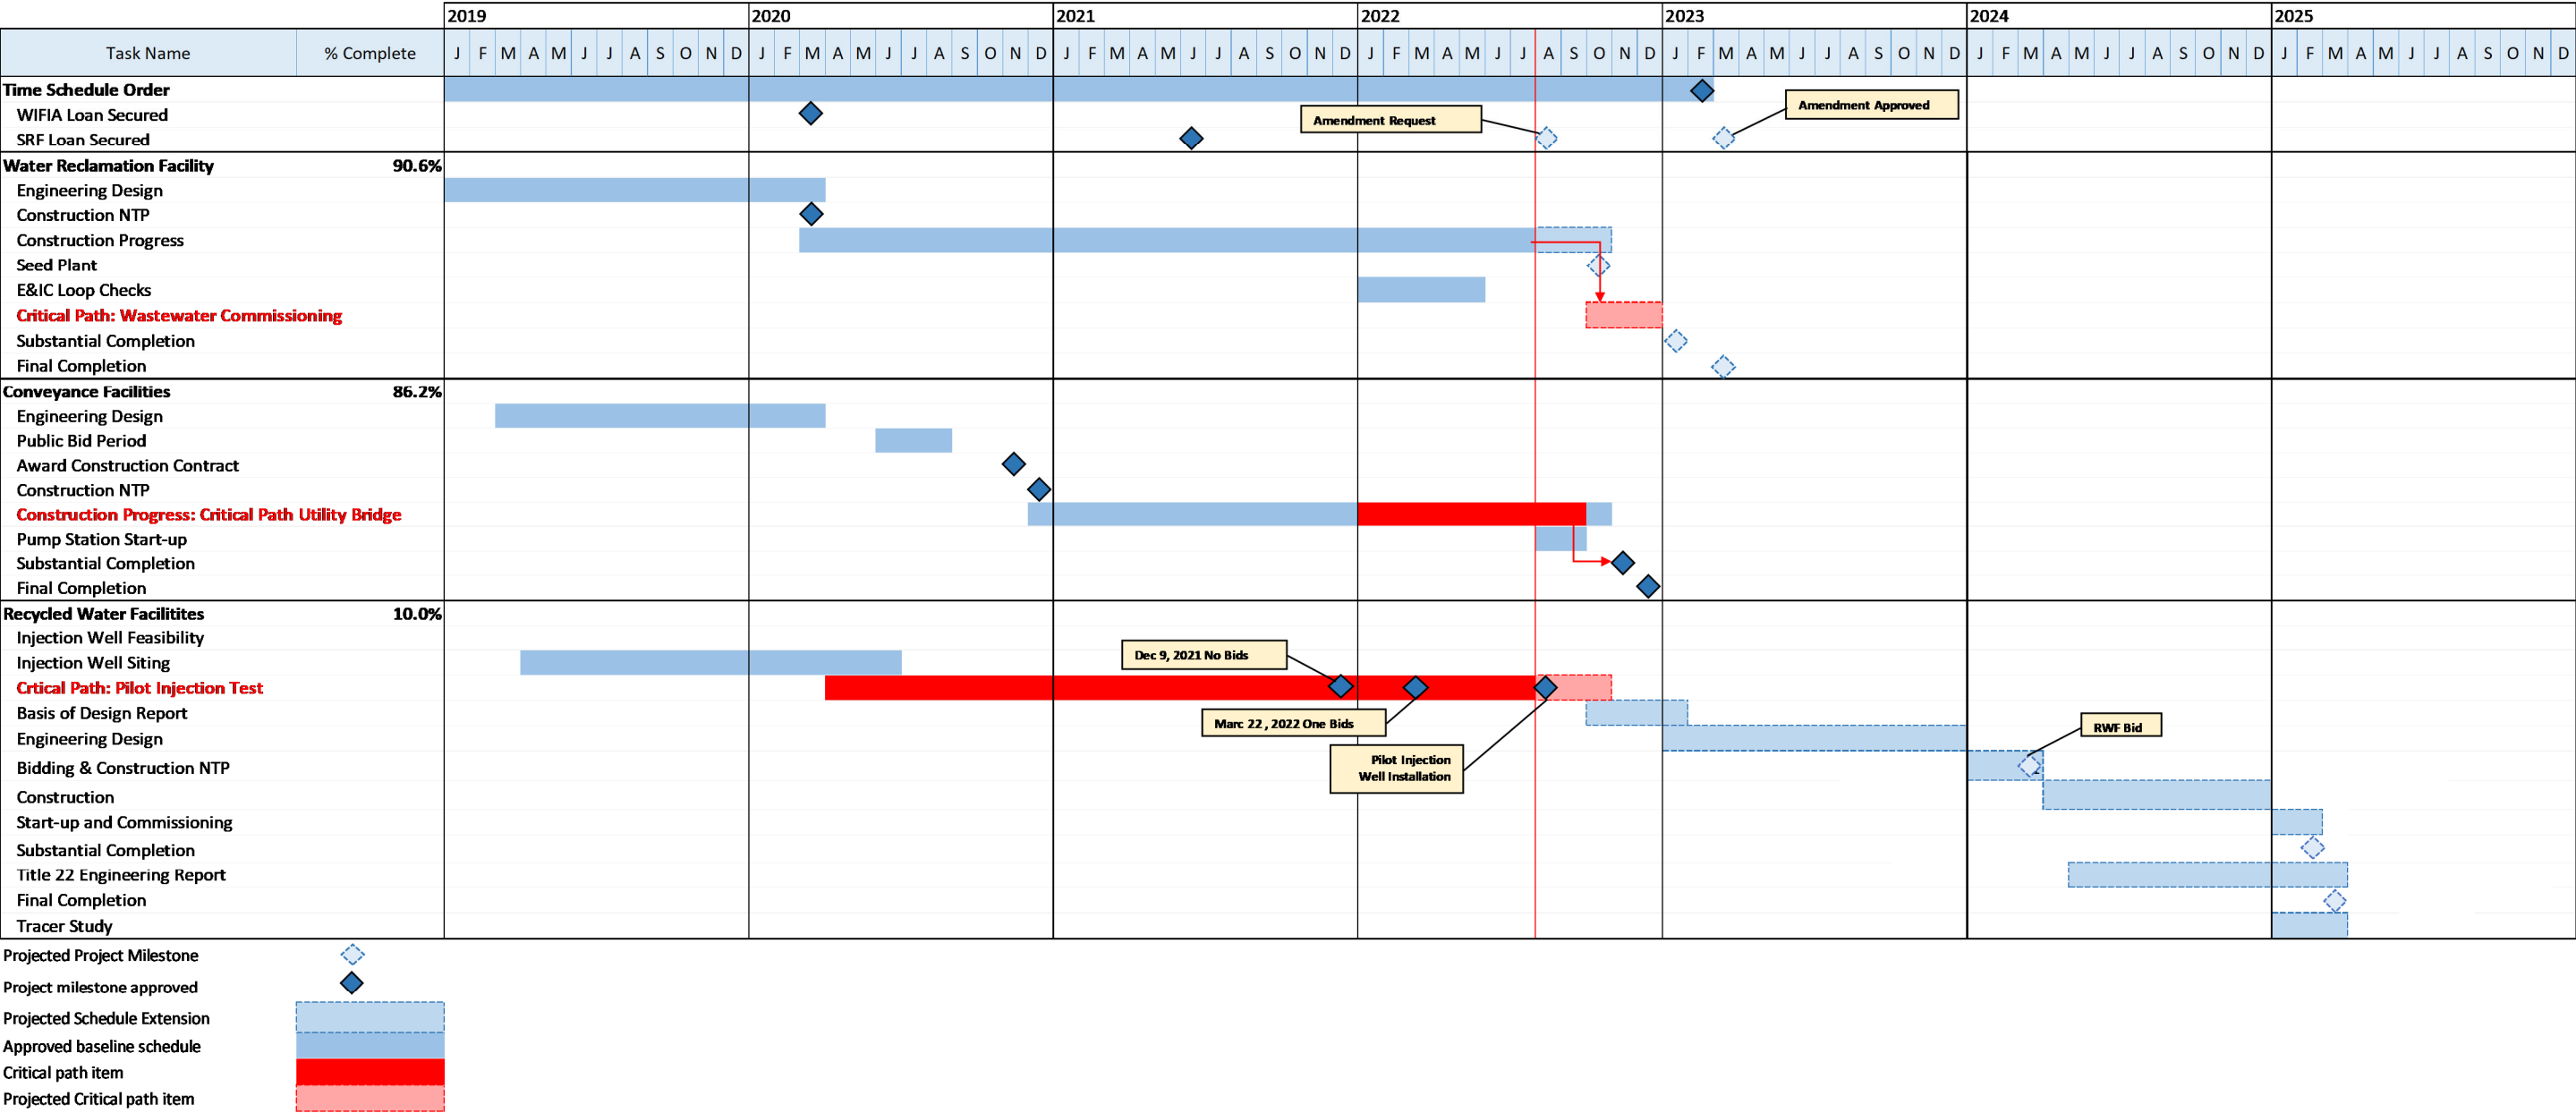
| Task Name | % Complete | 2019 J F M A M J J A S O N D | 2020 J F M A M J J A S O N D | 2021 J F M A M J J A S O N D | 2022 J F M A M J J A S O N D | 2023 J F M A M J J A S O N D | 2024 J F M A M J J A S O N D | 2025 J F M A M J J A S O N D |
|---|---|---|---|---|---|---|---|---|
| Time Schedule Order | | | | | | | | |
| WIFIA Loan Secured | | | | | | | | |
| SRF Loan Secured | | | | | | | | |
| Water Reclamation Facility | 90.6% | | | | | | | |
| Engineering Design | | | | | | | | |
| Construction NTP | | | | | | | | |
| Construction Progress | | | | | | | | |
| Seed Plant | | | | | | | | |
| E&IC Loop Checks | | | | | | | | |
| Critical Path: Wastewater Commissioning | | | | | | | | |
| Substantial Completion | | | | | | | | |
| Final Completion | | | | | | | | |
| Conveyance Facilities | 86.2% | | | | | | | |
| Engineering Design | | | | | | | | |
| Public Bid Period | | | | | | | | |
| Award Construction Contract | | | | | | | | |
| Construction NTP | | | | | | | | |
| Construction Progress: Critical Path Utility Bridge | | | | | | | | |
| Pump Station Start-up | | | | | | | | |
| Substantial Completion | | | | | | | | |
| Final Completion | | | | | | | | |
| Recycled Water Facilitites | 10.0% | | | | | | | |
| Injection Well Feasibility | | | | | | | | |
| Injection Well Siting | | | | | | | | |
| Crtical Path: Pilot Injection Test | | | | | | | | |
| Basis of Design Report | | | | | | | | |
| Engineering Design | | | | | | | | |
| Bidding & Construction NTP | | | | | | | | |
| Construction | | | | | | | | |
| Start-up and Commissioning | | | | | | | | |
| Substantial Completion | | | | | | | | |
| Title 22 Engineering Report | | | | | | | | |
| Final Completion | | | | | | | | |
| Tracer Study | | | | | | | | |

Amendment Request

Amendment Approved

Dec 9, 2021 No Bids

Marc 22 , 2022 One Bids

Pilot Injection Well Installation

RWF Bid

Projected Project Milestone
Project milestone approved
Projected Schedule Extension
Approved baseline schedule
Critical path item
Projected Critical path item